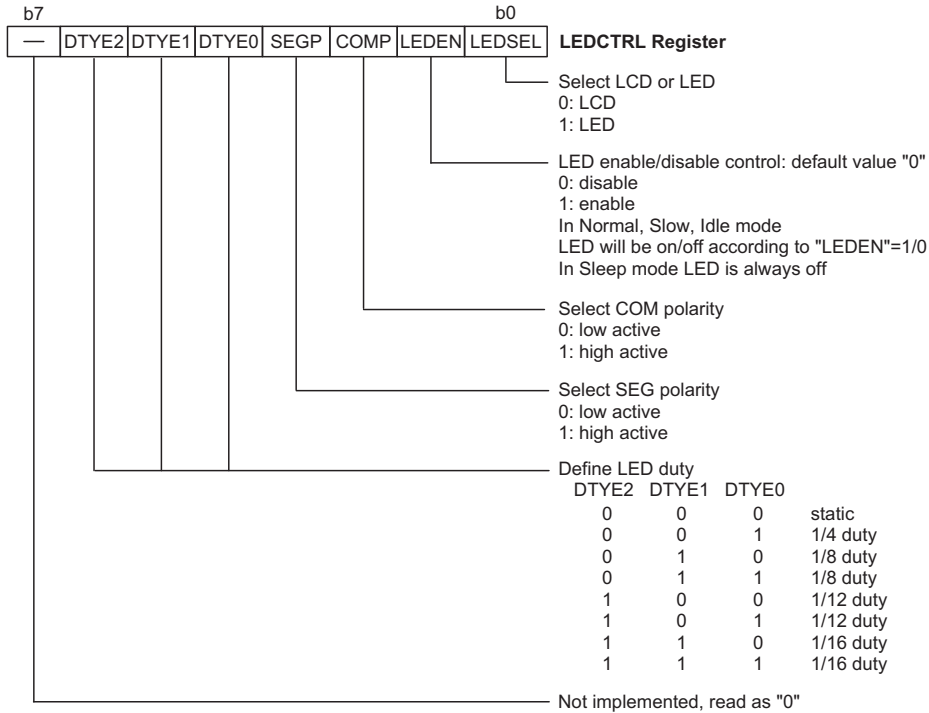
b7 b0

| — | DTYE2 | DTYE1 | DTYE0 | SEGP | COMP | LEDEN | LEDSEL |
|---|---|---|---|---|---|---|---|

LEDCTRL Register

Select LCD or LED
0: LCD
1: LED

LED enable/disable control: default value "0"
0: disable
1: enable
In Normal, Slow, Idle mode
LED will be on/off according to "LEDEN"=1/0
In Sleep mode LED is always off

Select COM polarity
0: low active
1: high active

Select SEG polarity
0: low active
1: high active

Define LED duty

| DTYE2 | DTYE1 | DTYE0 | |
|---|---|---|---|
| 0 | 0 | 0 | static |
| 0 | 0 | 1 | 1/4 duty |
| 0 | 1 | 0 | 1/8 duty |
| 0 | 1 | 1 | 1/8 duty |
| 1 | 0 | 0 | 1/12 duty |
| 1 | 0 | 1 | 1/12 duty |
| 1 | 1 | 0 | 1/16 duty |
| 1 | 1 | 1 | 1/16 duty |

Not implemented, read as "0"